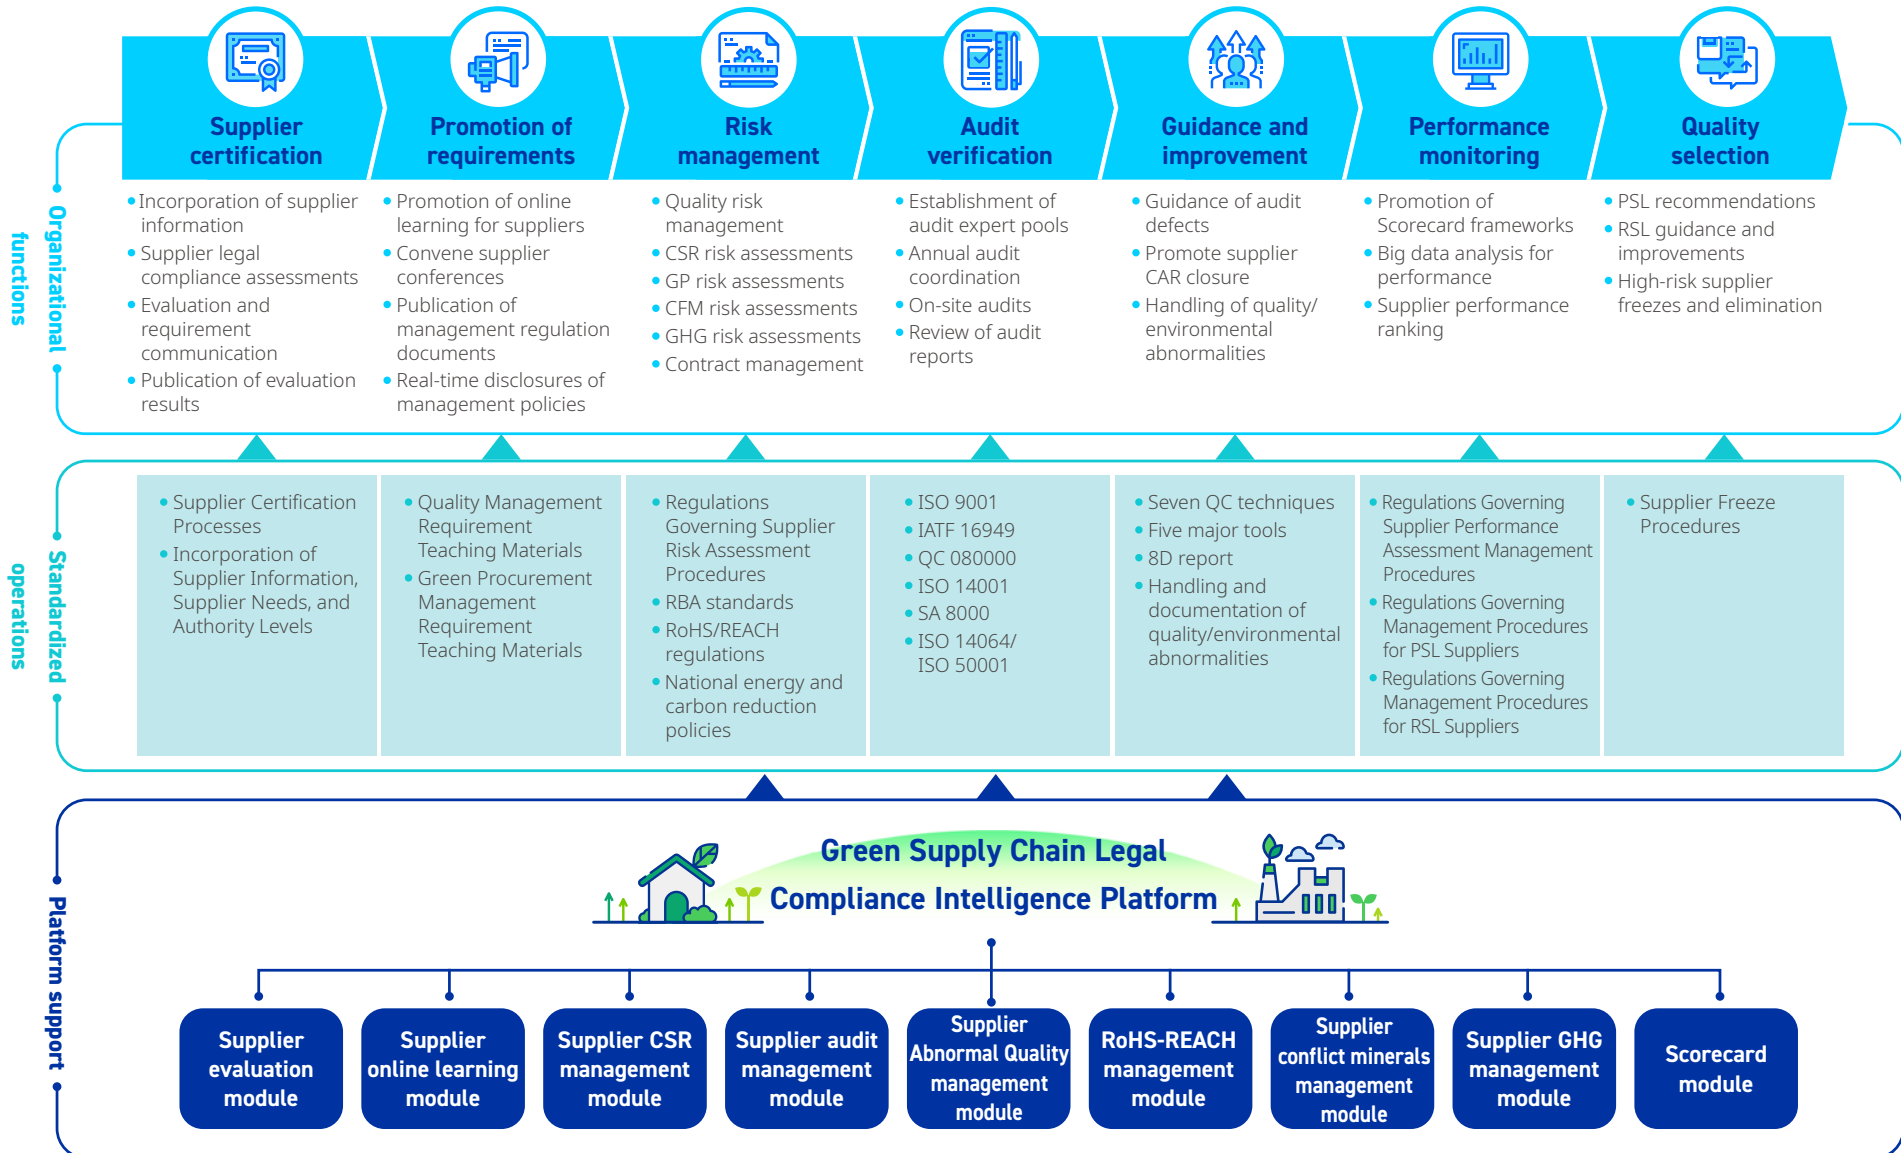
Organizational functions

Supplier certification
- Incorporation of supplier information
- Supplier legal compliance assessments
- Evaluation and requirement communication
- Publication of evaluation results

Promotion of requirements
- Promotion of online learning for suppliers
- Convene supplier conferences
- Publication of management regulation documents
- Real-time disclosures of management policies

Risk management
- Quality risk management
- CSR risk assessments
- GP risk assessments
- CFM risk assessments
- GHG risk assessments
- Contract management

Audit verification
- Establishment of audit expert pools
- Annual audit coordination
- On-site audits
- Review of audit reports

Guidance and improvement
- Guidance of audit defects
- Promote supplier CAR closure
- Handling of quality/ environmental abnormalities

Performance monitoring
- Promotion of Scorecard frameworks
- Big data analysis for performance
- Supplier performance ranking

Quality selection
- PSL recommendations
- RSL guidance and improvements
- High-risk supplier freezes and elimination

Standardized operations

- Supplier Certification Processes
- Incorporation of Supplier Information, Supplier Needs, and Authority Levels

- Quality Management Requirement Teaching Materials
- Green Procurement Management Requirement Teaching Materials

- Regulations Governing Supplier Risk Assessment Procedures
- RBA standards
- RoHS/REACH regulations
- National energy and carbon reduction policies

- ISO 9001
- IATF 16949
- QC 080000
- ISO 14001
- SA 8000
- ISO 14064/ ISO 50001

- Seven QC techniques
- Five major tools
- 8D report
- Handling and documentation of quality/environmental abnormalities

- Regulations Governing Supplier Performance Assessment Management Procedures
- Regulations Governing Management Procedures for PSL Suppliers
- Regulations Governing Management Procedures for RSL Suppliers

- Supplier Freeze Procedures

Platform support

Green Supply Chain Legal Compliance Intelligence Platform

Supplier evaluation module
Supplier online learning module
Supplier CSR management module
Supplier audit management module
Supplier Abnormal Quality management module
RoHS-REACH management module
Supplier conflict minerals management module
Supplier GHG management module
Scorecard module